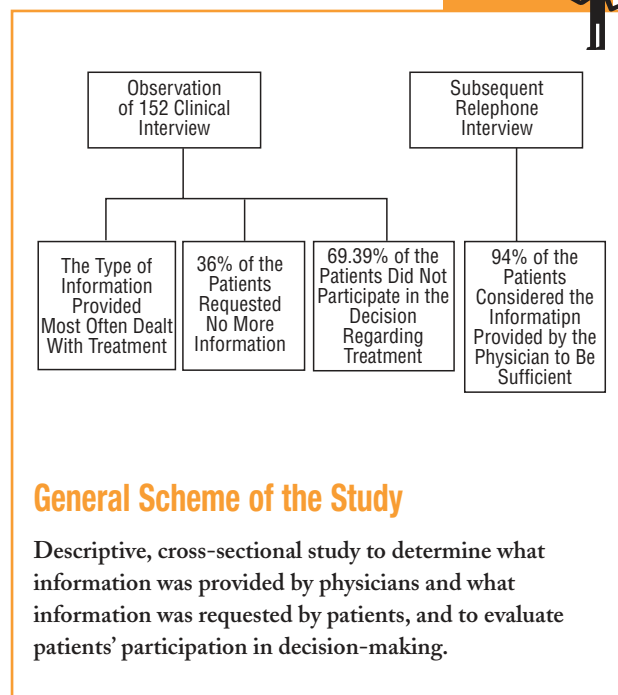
Observation of 152 Clinical Interview

Subsequent Relephone Interview

The Type of Information Provided Most Often Dealt With Treatment

36% of the Patients Requested No More Information

69.39% of the Patients Did Not Participate in the Decision Regarding Treatment

94% of the Patients Considered the Informatipn Provided by the Physician to Be Sufficient

General Scheme of the Study

Descriptive, cross-sectional study to determine what information was provided by physicians and what information was requested by patients, and to evaluate patients' participation in decision-making.